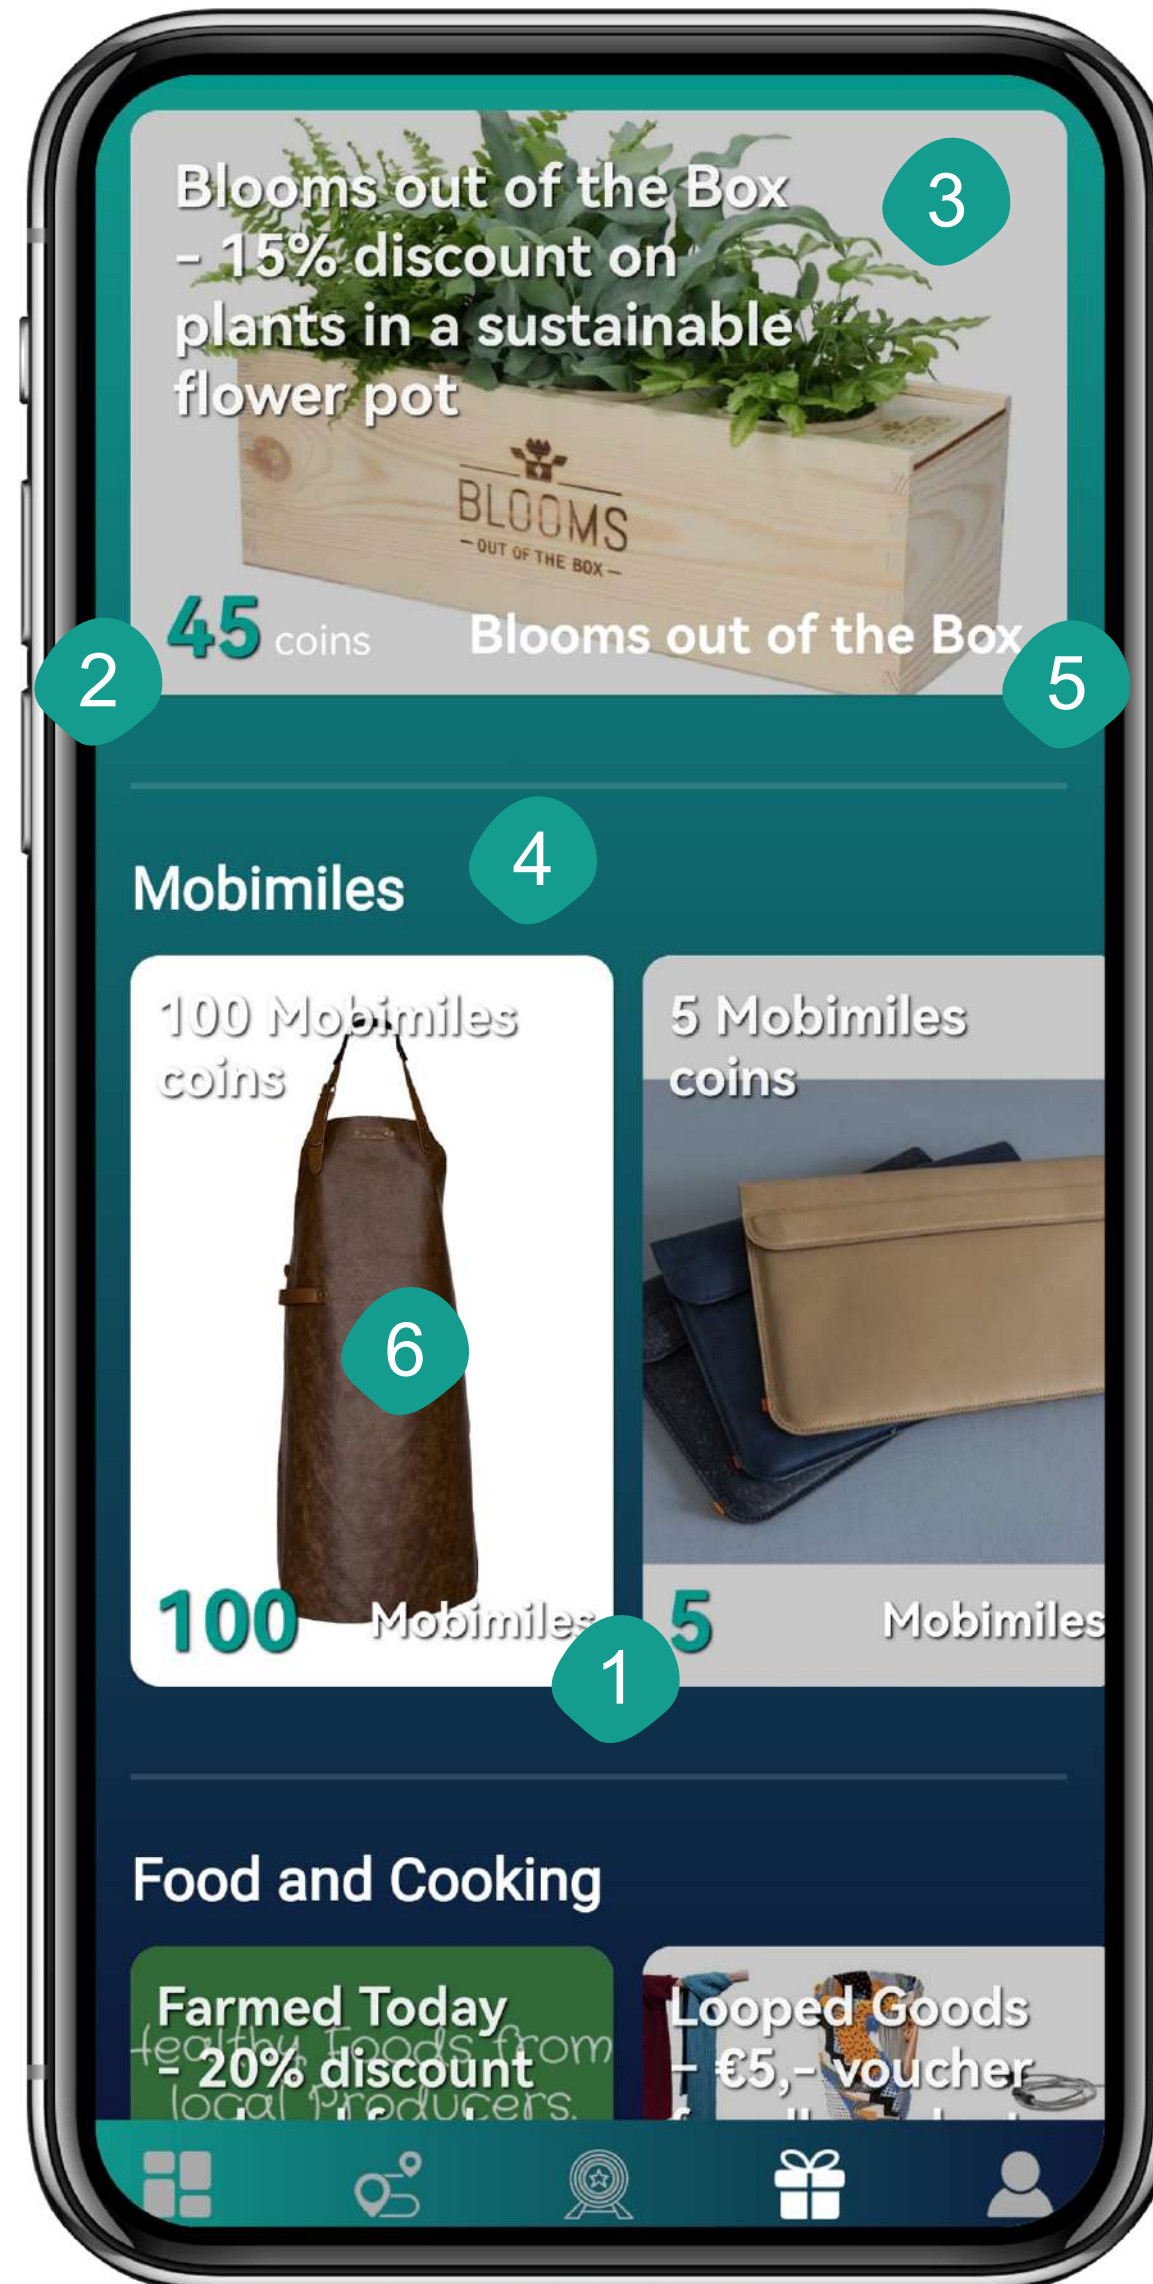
Blooms out of the Box – 15% discount on plants in a sustainable flower pot

3

BLOOMS
– OUT OF THE BOX –

45 coins

Blooms out of the Box

2

5

4

Mobimiles

100 Mobimiles coins

100 Mobimiles

6

5 Mobimiles coins

5 Mobimiles

1

Food and Cooking

Farmed Today – 20% discount

healthy foods from local producers.

Looped Goods – €5,- voucher